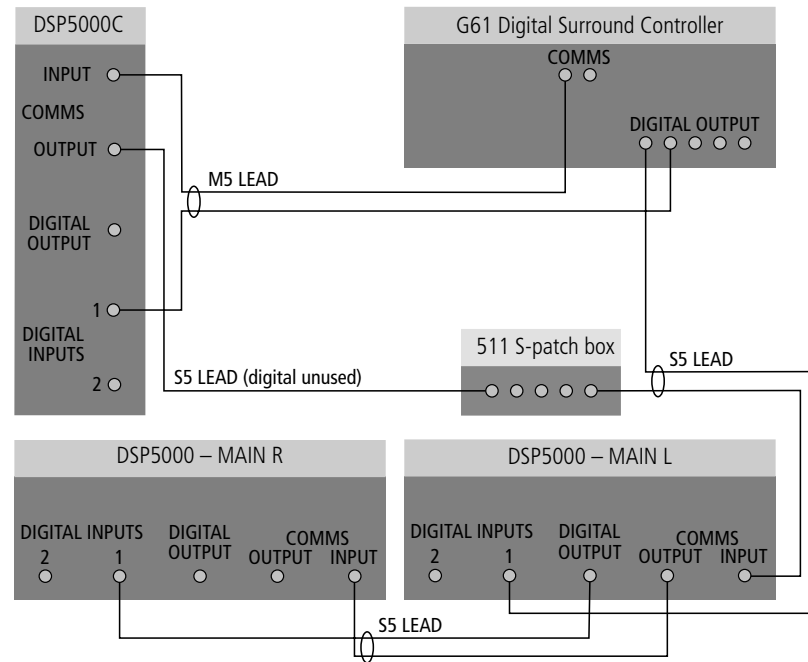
DSP5000C

INPUT

COMMS

OUTPUT

DIGITAL OUTPUT

1

DIGITAL INPUTS

2

G61 Digital Surround Controller

COMMS

DIGITAL OUTPUT

M5 LEAD

511 S-patch box

S5 LEAD

S5 LEAD (digital unused)

DSP5000 – MAIN R

DIGITAL INPUTS
2 1

DIGITAL OUTPUT

COMMS
OUTPUT INPUT

DSP5000 – MAIN L

DIGITAL INPUTS
2 1

DIGITAL OUTPUT

COMMS
OUTPUT INPUT

S5 LEAD